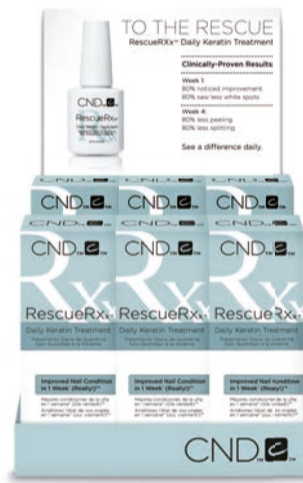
TO THE RESCUE
RescueRXx™ Daily Keratin Treatment

Clinically-Proven Results
Week 1
80% noticed improvement
80% saw less white spots

Week 4
80% less peeling
80% less splitting

See a difference daily.

CND
RescueRx
Daily Keratin Treatment

CND
CND
CND

CND
RescueRx
Daily Keratin Treatment
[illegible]
Improved Nail Condition in 1 Week (Really!)
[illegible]

CND
RescueRx
Daily Keratin Treatment
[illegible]
Improved Nail Condition in 1 Week (Really!)
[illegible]

CND
RescueRx
Daily Keratin Treatment
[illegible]
Improved Nail Condition in 1 Week (Really!)
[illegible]

CND